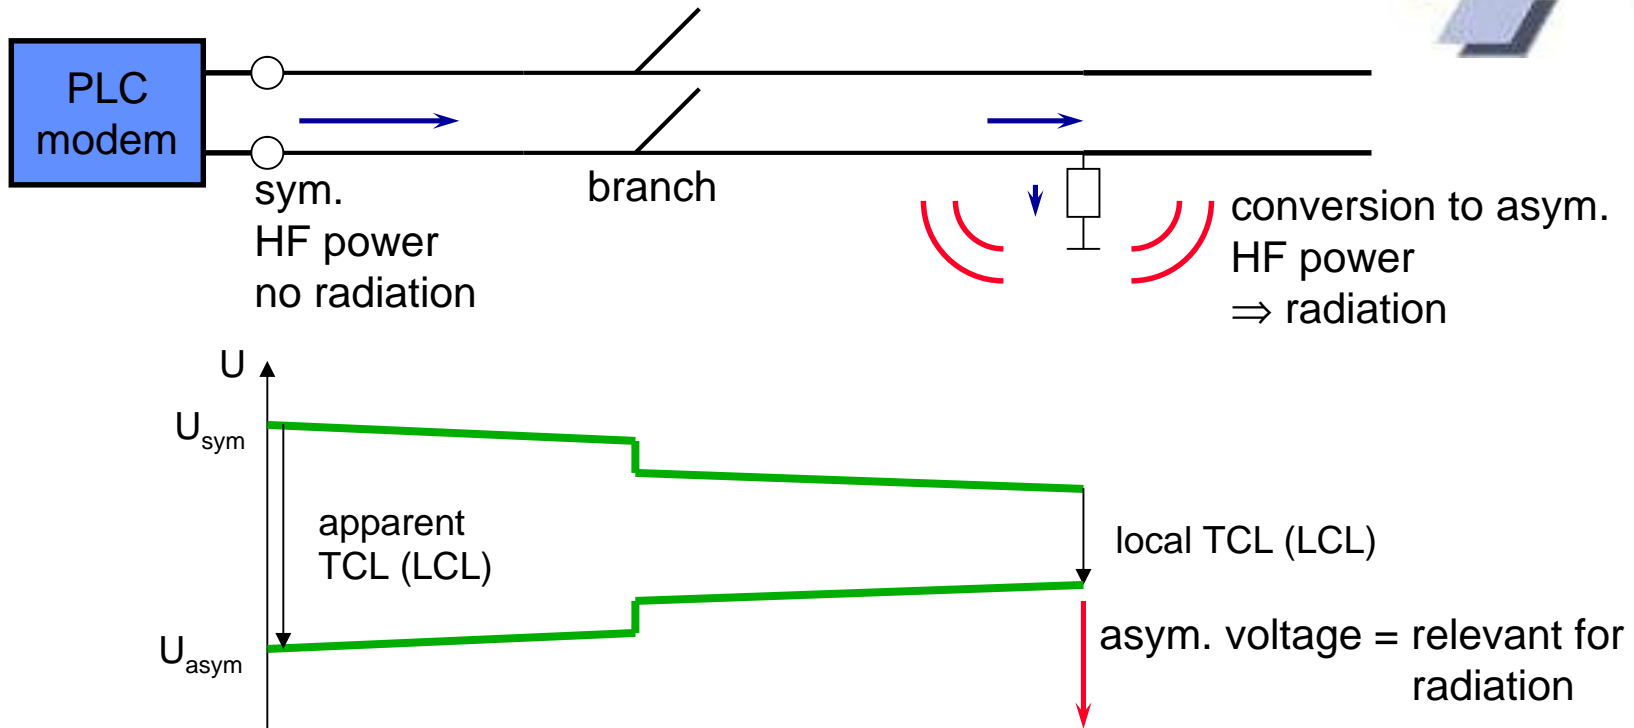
PLC modem

sym.
HF power
no radiation

branch

conversion to asym.
HF power
$\Rightarrow$ radiation

U

$U_{sym}$

$U_{asym}$

apparent
TCL (LCL)

local TCL (LCL)

asym. voltage = relevant for radiation